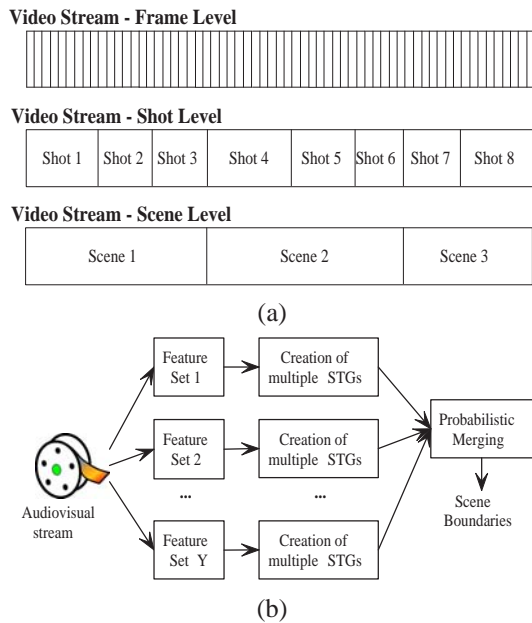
Video Stream - Frame Level

Video Stream - Shot Level

| Shot 1 | Shot 2 | Shot 3 | Shot 4 | Shot 5 | Shot 6 | Shot 7 | Shot 8 |
|---|---|---|---|---|---|---|---|

Video Stream - Scene Level

| Scene 1 | Scene 2 | Scene 3 |
|---|---|---|

(a)

Feature Set 1

Creation of multiple STGs

Feature Set 2

Creation of multiple STGs

...

...

Feature Set Y

Creation of multiple STGs

Probabilistic Merging

Scene Boundaries

Audiovisual stream

(b)